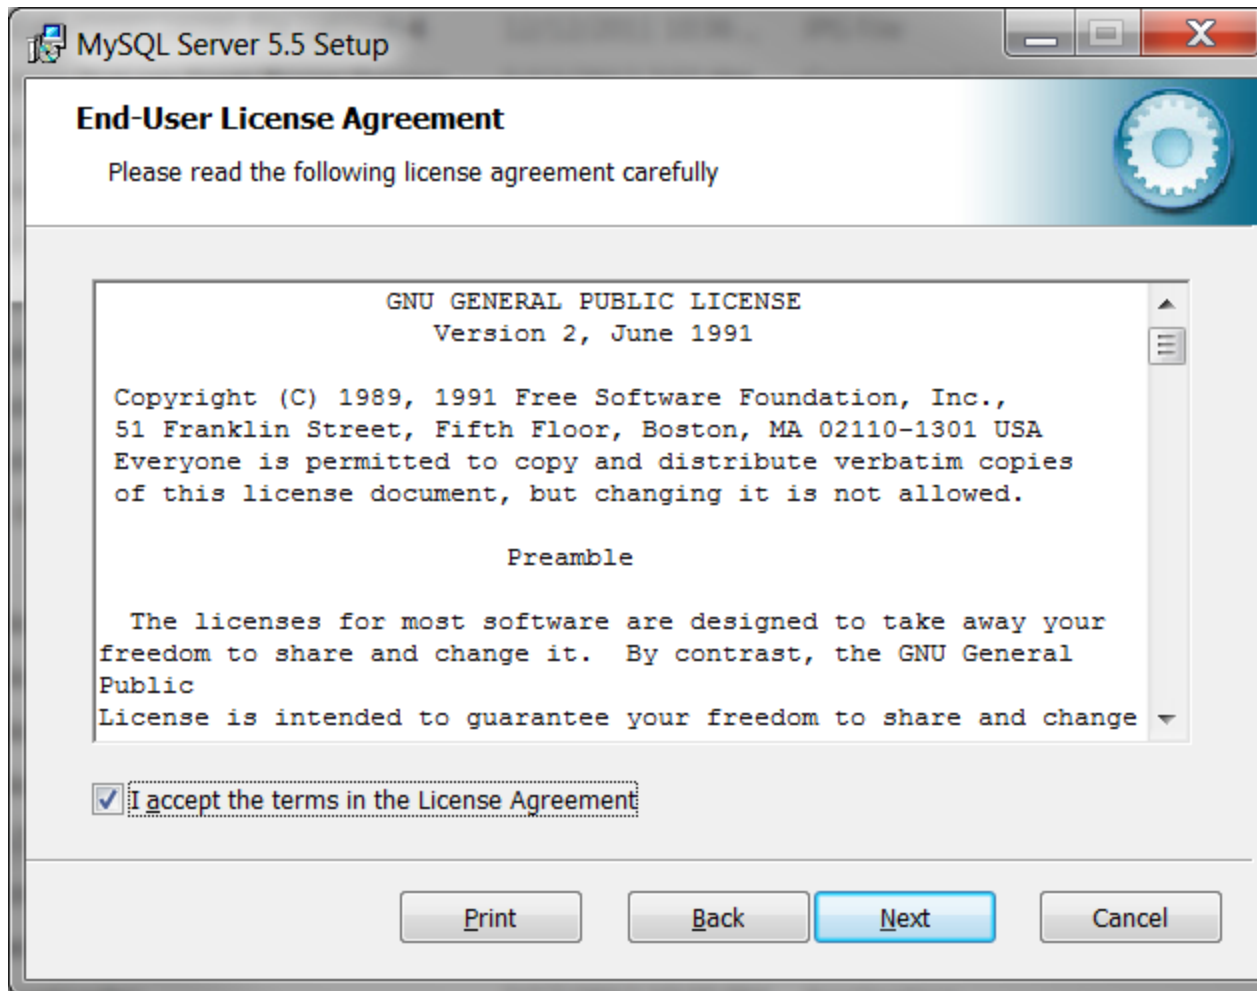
MySQL Server 5.5 Setup

End-User License Agreement

Please read the following license agreement carefully

GNU GENERAL PUBLIC LICENSE
Version 2, June 1991

Copyright (C) 1989, 1991 Free Software Foundation, Inc.,
51 Franklin Street, Fifth Floor, Boston, MA 02110-1301 USA
Everyone is permitted to copy and distribute verbatim copies
of this license document, but changing it is not allowed.

Preamble

The licenses for most software are designed to take away your freedom to share and change it. By contrast, the GNU General Public
License is intended to guarantee your freedom to share and change

I accept the terms in the License Agreement

Print

Back

Next

Cancel